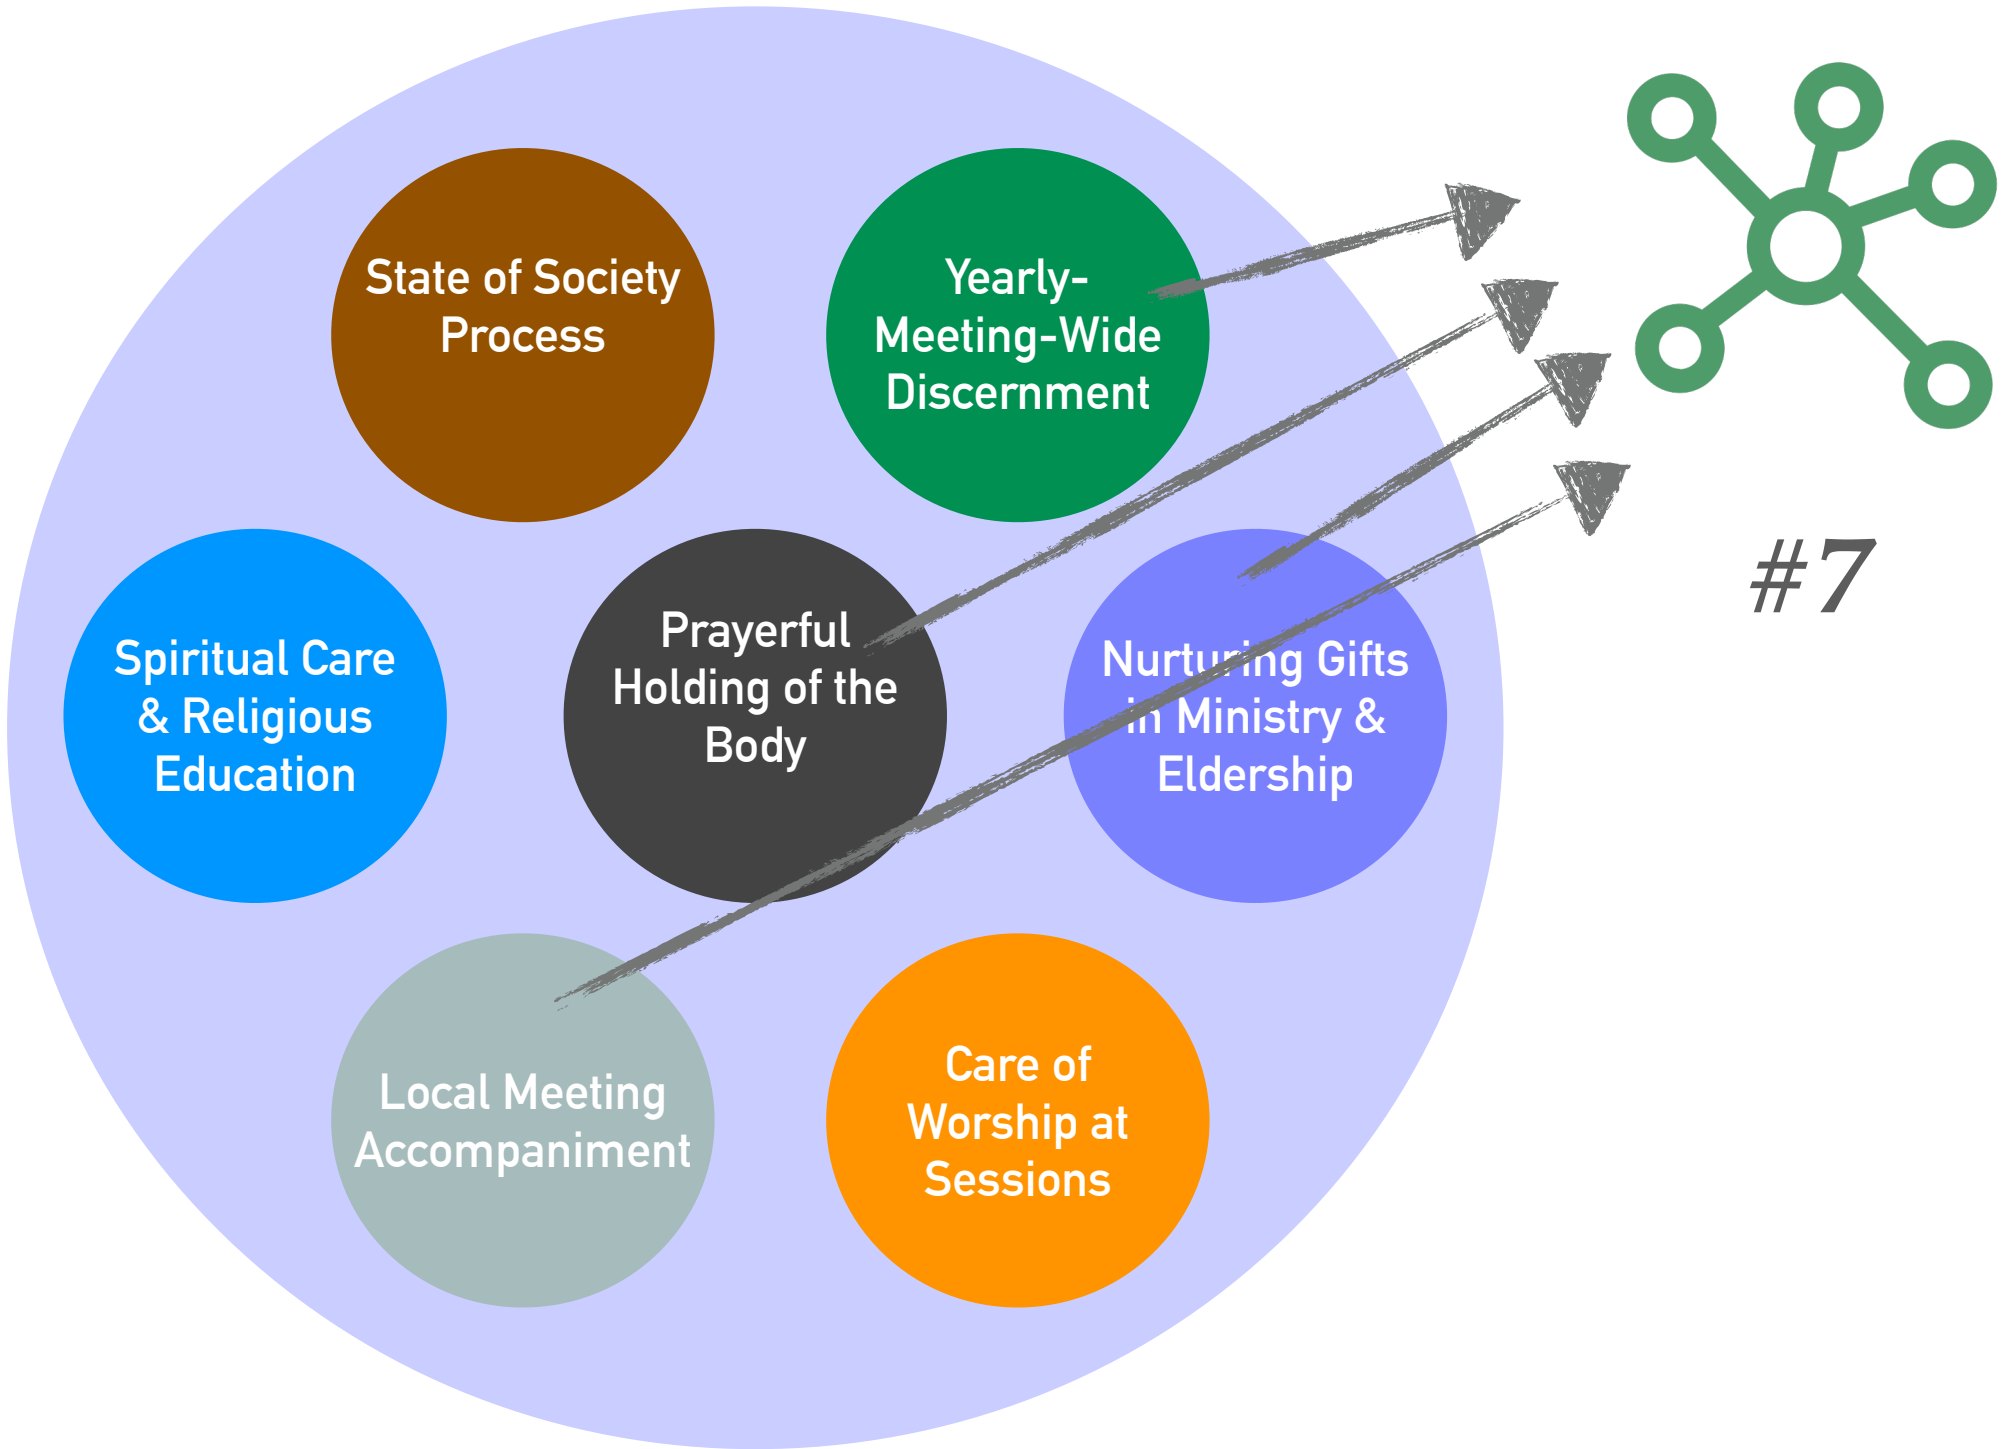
State of Society Process

Yearly-Meeting-Wide Discernment

Spiritual Care & Religious Education

Prayerful Holding of the Body

Nurturing Gifts in Ministry & Eldership

Local Meeting Accompaniment

Care of Worship at Sessions

#7